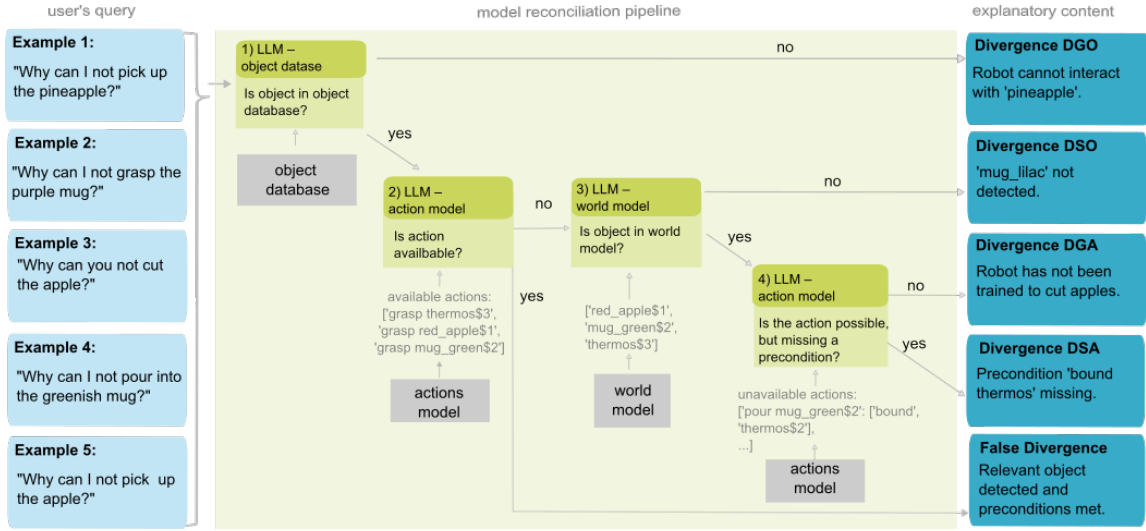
user's query

Example 1:
"Why can I not pick up the pineapple?"

Example 2:
"Why can I not grasp the purple mug?"

Example 3:
"Why can you not cut the apple?"

Example 4:
"Why can I not pour into the greenish mug?"

Example 5:
"Why can I not pick up the apple?"

model reconciliation pipeline

1) LLM – object datase
Is object in object database?

object database

no

yes

2) LLM – action model
Is action availbable?

available actions:
['grasp thermos$3', 'grasp red_apple$1', 'grasp mug_green$2']

actions model

no

yes

3) LLM – world model
Is object in world model?

['red_apple$1', 'mug_green$2', 'thermos$3']

world model

no

yes

4) LLM – action model
Is the action possible, but missing a precondition?

unavailable actions:
['pour mug_green$2': ['bound', 'thermos$2'], ...]

actions model

no

yes

explanatory content

Divergence DGO
Robot cannot interact with 'pineapple'.

Divergence DSO
'mug_lilac' not detected.

Divergence DGA
Robot has not been trained to cut apples.

Divergence DSA
Precondition 'bound thermos' missing.

False Divergence
Relevant object detected and preconditions met.